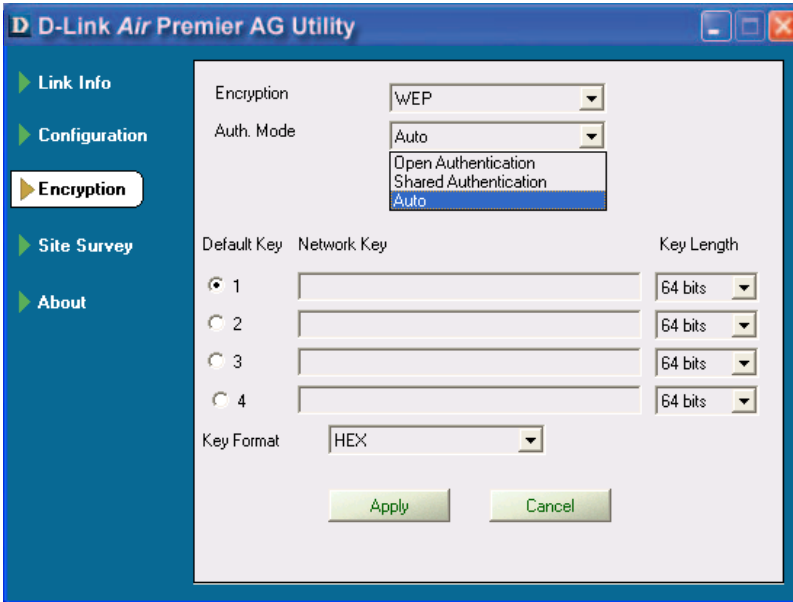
D D-Link *Air* Premier AG Utility

Link Info

Configuration

Encryption

Site Survey

About

Encryption WEP

Auth. Mode Auto

Open Authentication
Shared Authentication
Auto

| Default Key | Network Key | Key Length |
|---|---|---|
| 1 | | 64 bits |
| 2 | | 64 bits |
| 3 | | 64 bits |
| 4 | | 64 bits |

Key Format HEX

Apply Cancel